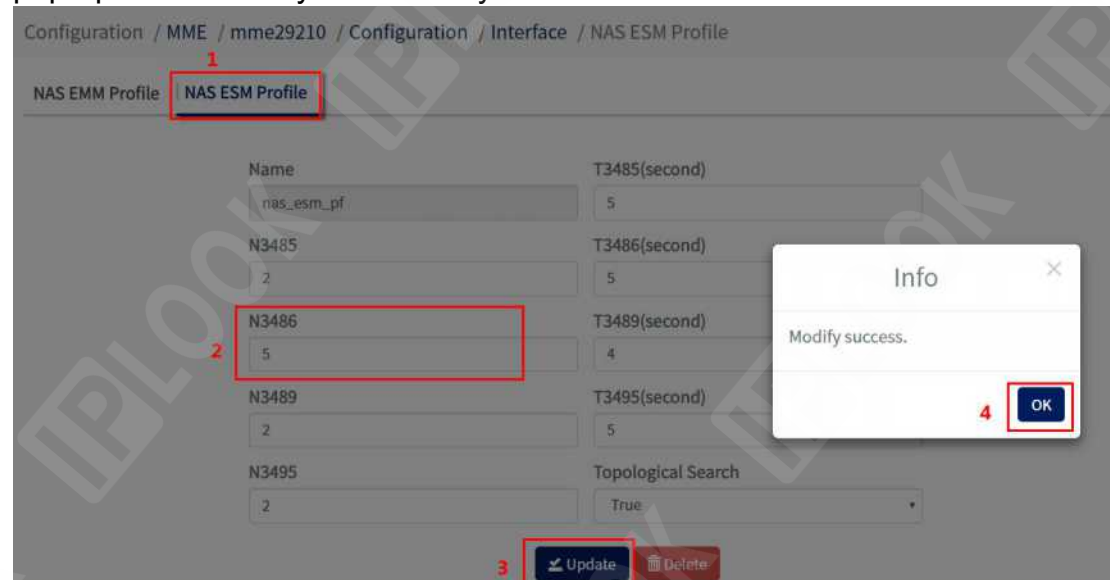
Configuration / MME / mme29210 / Configuration / Interface / NAS ESM Profile

1

NAS EMM Profile | NAS ESM Profile

Name
nas_esm_pf

T3485(second)
5

N3485
2

T3486(second)
5

N3486
5

2

T3489(second)
4

N3489
2

T3495(second)
5

N3495
2

Topological Search
True

3

Update | Delete

Info

Modify success.

4

OK

IPLOOK IPLOOK IPLOOK IPLOOK